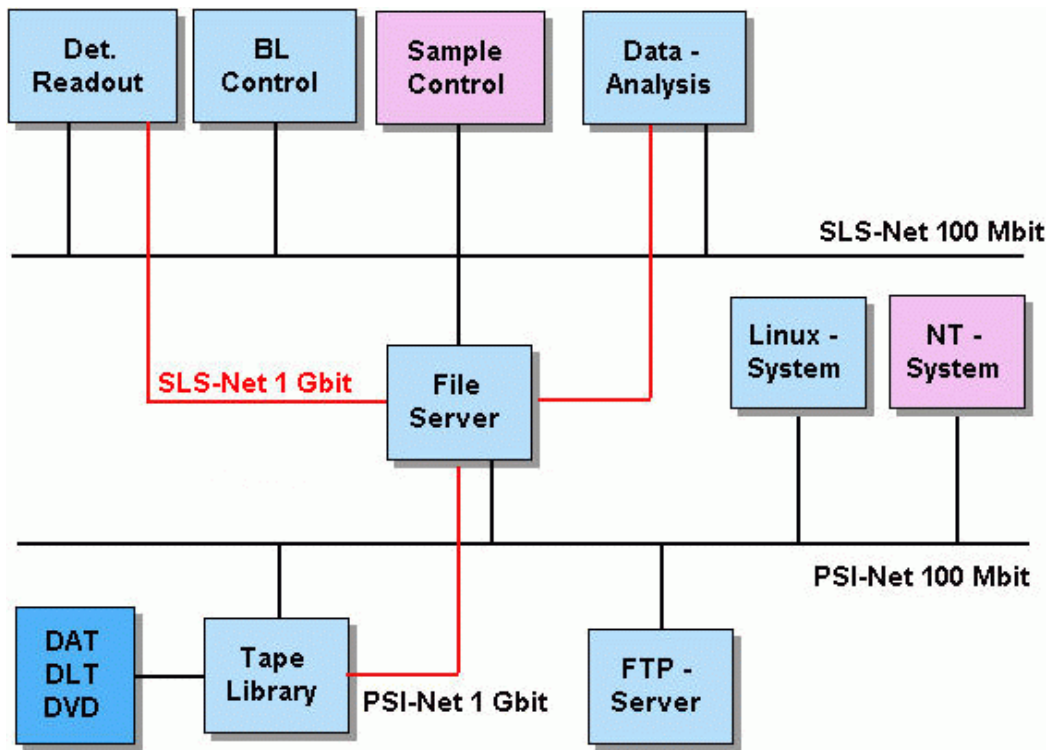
Det. Readout

BL Control

Sample Control

Data - Analysis

SLS-Net 100 Mbit

Linux - System

NT - System

SLS-Net 1 Gbit

File Server

PSI-Net 100 Mbit

DAT DLT DVD

Tape Library

PSI-Net 1 Gbit

FTP - Server